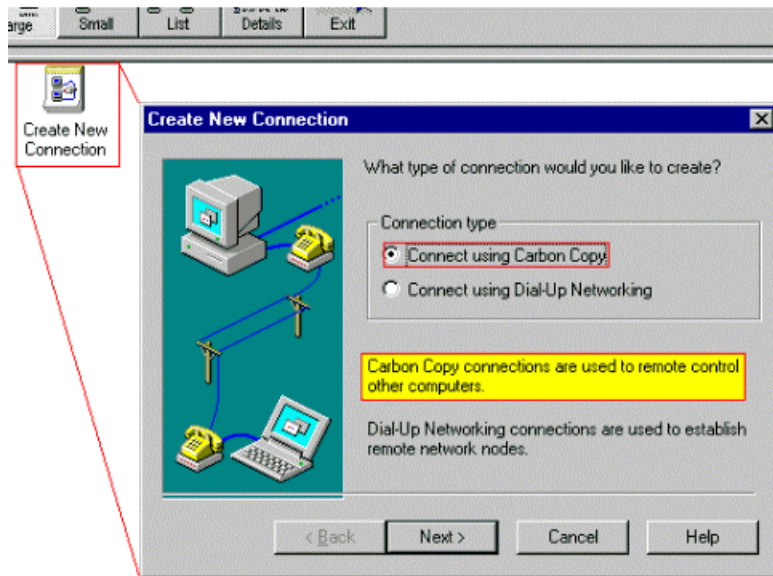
arge Small List Details Exit

Create New Connection

Create New Connection

What type of connection would you like to create?

Connection type

Connect using Carbon Copy

Connect using Dial-Up Networking

Carbon Copy connections are used to remote control other computers.

Dial-Up Networking connections are used to establish remote network nodes.

< Back Next > Cancel Help